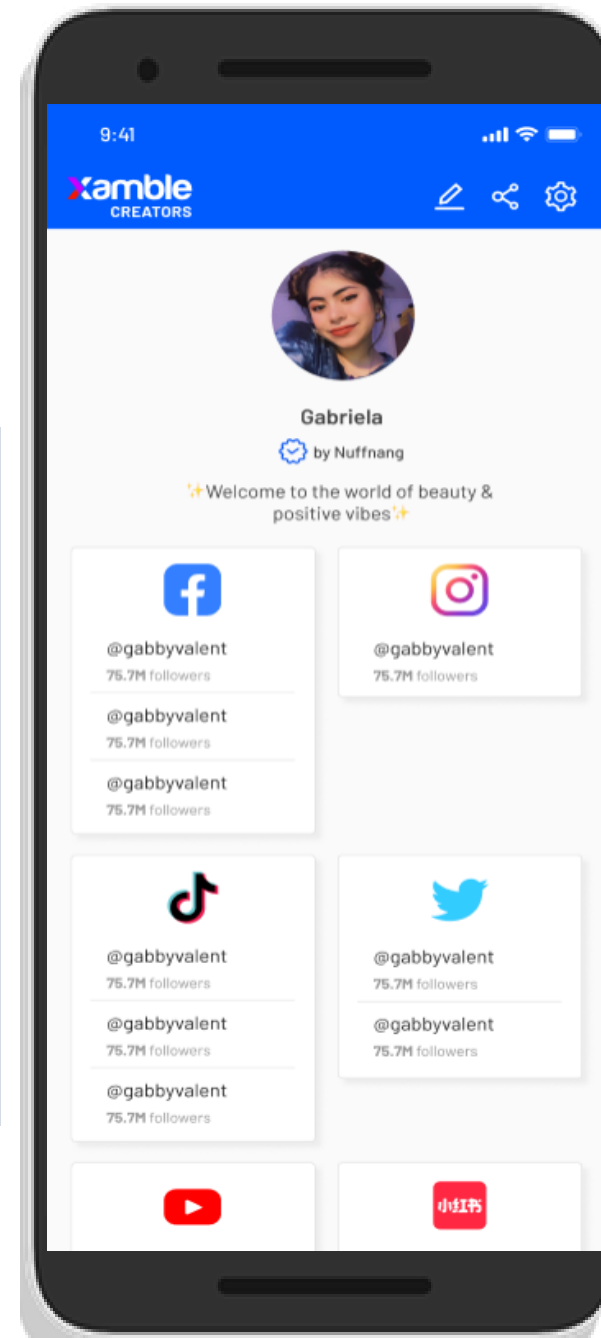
9:41

xamble CREATORS

Gabriela

by Nuffnang

✨Welcome to the world of beauty & positive vibes✨

@gabbyvalent
75.7M followers

@gabbyvalent
75.7M followers

@gabbyvalent
75.7M followers

@gabbyvalent
75.7M followers

@gabbyvalent
75.7M followers

@gabbyvalent
75.7M followers

@gabbyvalent
75.7M followers

@gabbyvalent
75.7M followers

@gabbyvalent
75.7M followers

小红书